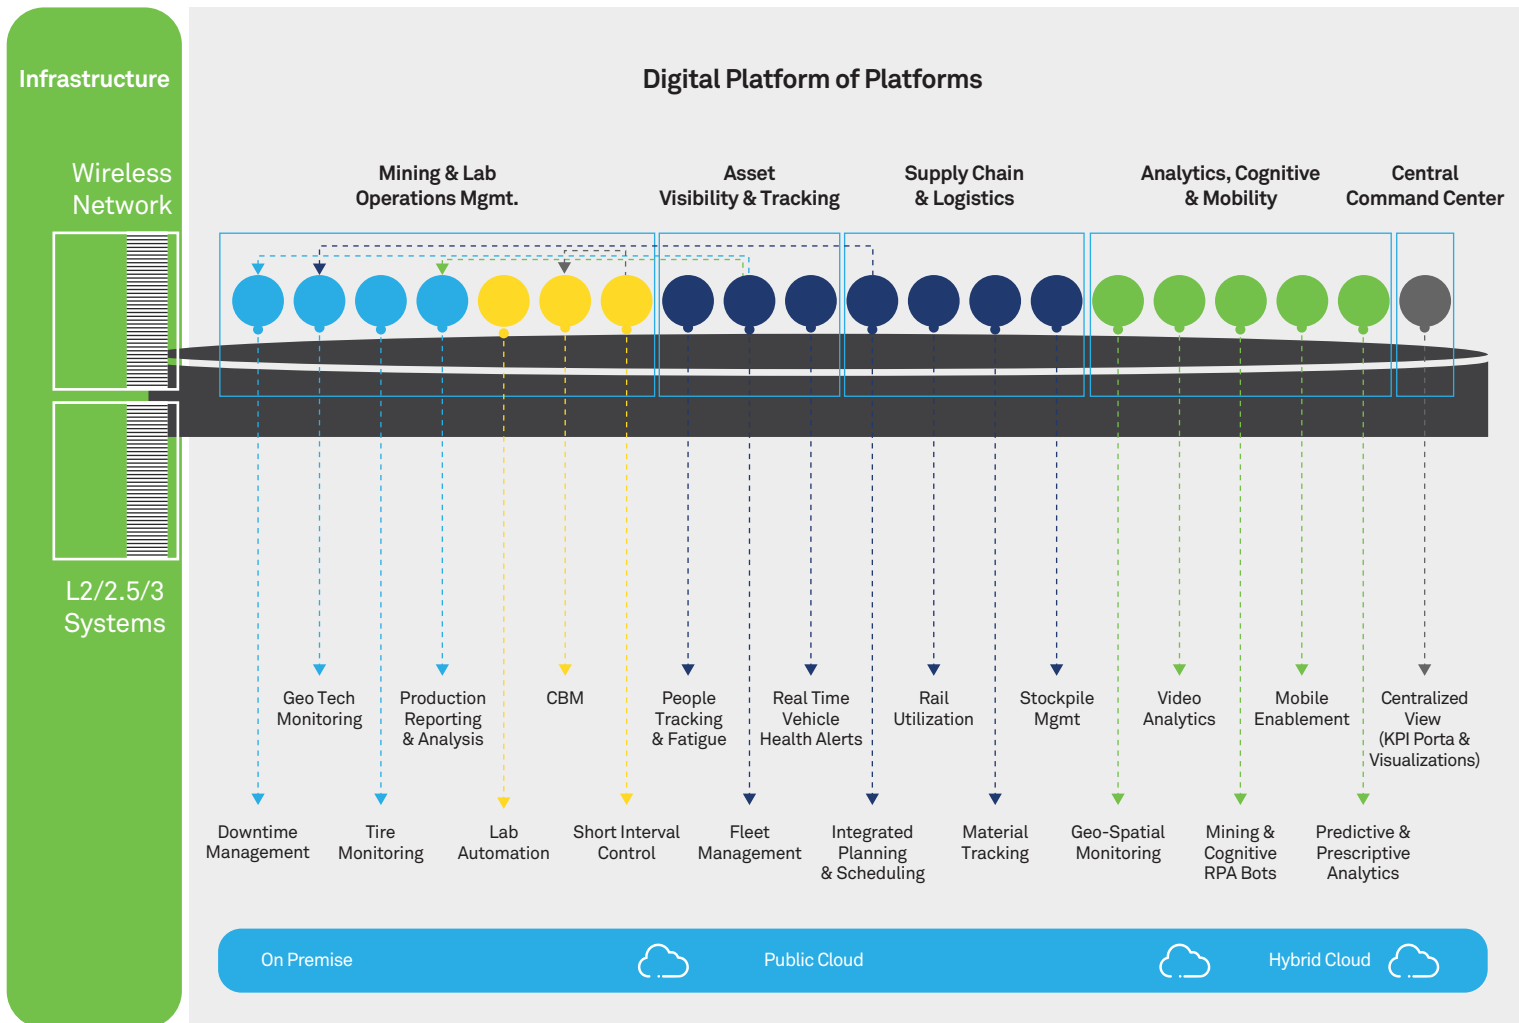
Infrastructure

Wireless Network

L2/2.5/3 Systems

Digital Platform of Platforms

Mining & Lab Operations Mgmt.

Asset Visibility & Tracking

Supply Chain & Logistics

Analytics, Cognitive & Mobility

Central Command Center

Geo Tech Monitoring

Production Reporting & Analysis

CBM

People Tracking & Fatigue

Real Time Vehicle Health Alerts

Rail Utilization

Stockpile Mgmt

Video Analytics

Mobile Enablement

Centralized View (KPI Porta & Visualizations)

Downtime Management

Tire Monitoring

Lab Automation

Short Interval Control

Fleet Management

Integrated Planning & Scheduling

Material Tracking

Geo-Spatial Monitoring

Mining & Cognitive RPA Bots

Predictive & Prescriptive Analytics

On Premise

Public Cloud

Hybrid Cloud